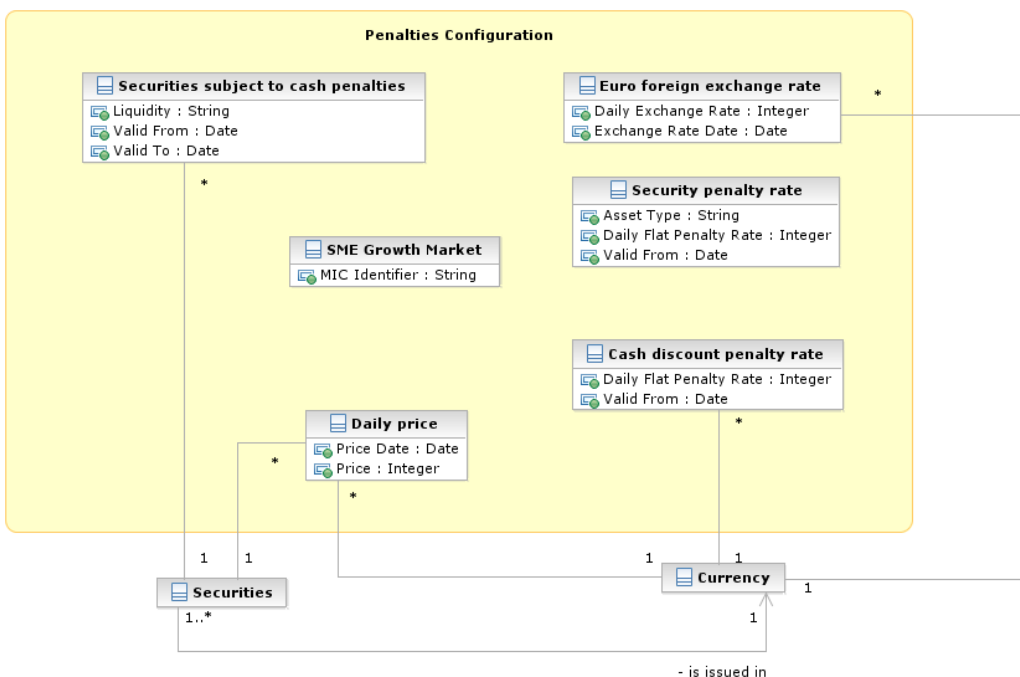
Penalties Configuration

Securities subject to cash penalties
Liquidity : String
Valid From : Date
Valid To : Date

Euro foreign exchange rate
Daily Exchange Rate : Integer
Exchange Rate Date : Date

*

Security penalty rate
Asset Type : String
Daily Flat Penalty Rate : Integer
Valid From : Date

SME Growth Market
MIC Identifier : String

*

Cash discount penalty rate
Daily Flat Penalty Rate : Integer
Valid From : Date

*

Daily price
Price Date : Date
Price : Integer

*

*

1 1

Securities

1..*

1 1

Currency

1

1

- is issued in